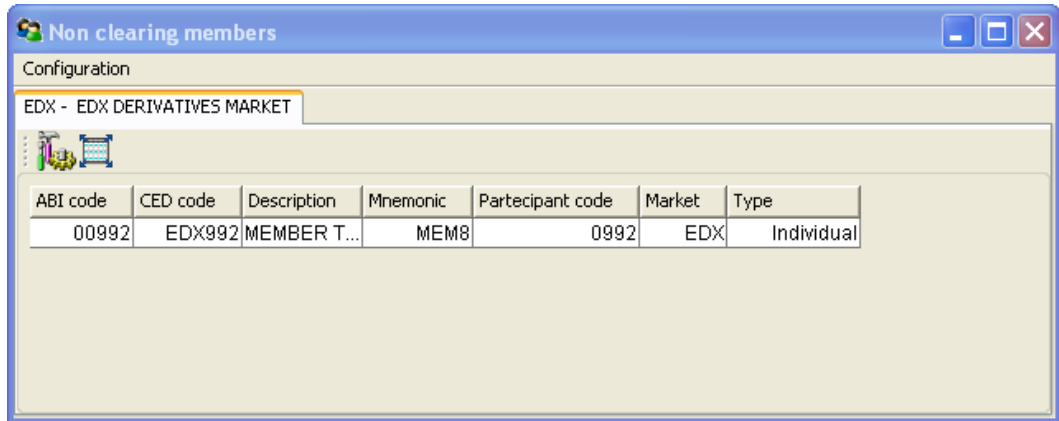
Non clearing members

Configuration

EDX - EDX DERIVATIVES MARKET

| ABI code | CED code | Description | Mnemonic | Partecipant code | Market | Type |
|---|---|---|---|---|---|---|
| 00992 | EDX992 | MEMBER T... | MEM8 | 0992 | EDX | Individual |